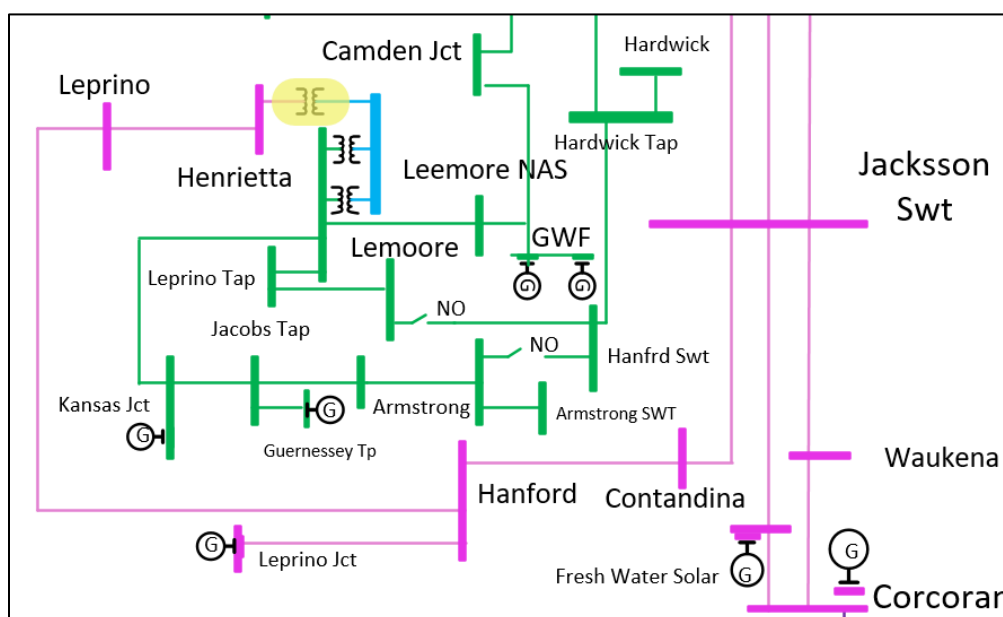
Camden Jct

Hardwick

Leprino

Hardwick Tap

Henrietta

Leemore NAS

Jacksson Swt

Lemoore

GWF

Leprino Tap

NO

Jacobs Tap

NO

Hanfrd Swt

Kansas Jct

G

G

Armstrong

Armstrong SWT

Guernessey Tp

Waukena

Hanford

Contandina

G

Leprino Jct

G

Fresh Water Solar

G

Corcoran